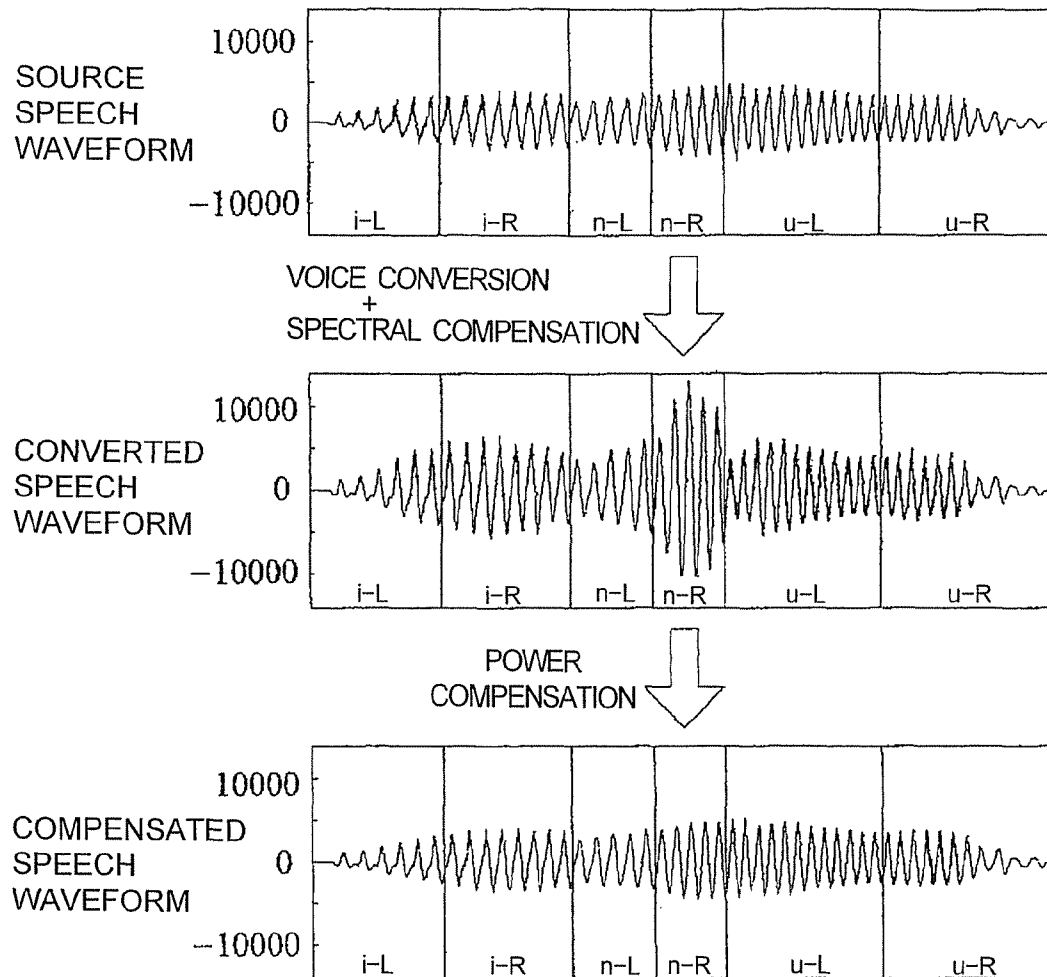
10000

SOURCE SPEECH WAVEFORM

0

−10000

i-L i-R n-L n-R u-L u-R

VOICE CONVERSION + SPECTRAL COMPENSATION

10000

CONVERTED SPEECH WAVEFORM

0

−10000

i-L i-R n-L n-R u-L u-R

POWER COMPENSATION

10000

COMPENSATED SPEECH WAVEFORM

0

−10000

i-L i-R n-L n-R u-L u-R